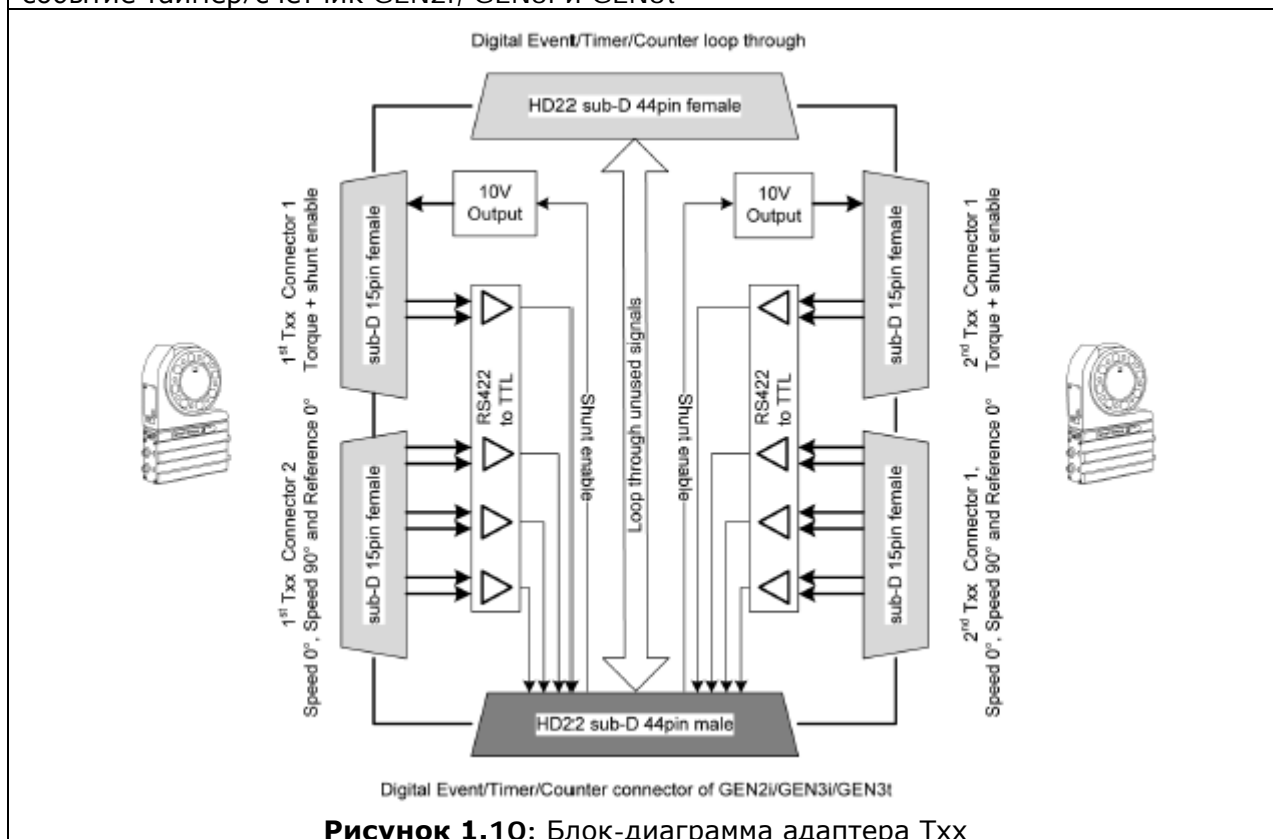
событие таймер/счетчик GEN2i, GEN3i и GEN3t

Digital Event/Timer/Counter loop through

HD22 sub-D 44pin female

10V Output

10V Output

sub-D 15pin female

1$^{st}$ Txx Connector 1 Torque + shunt enable

sub-D 15pin female

2$^{nd}$ Txx Connector 1 Torque + shunt enable

RS422 to TTL

Shunt enable

Loop through unused signals

Shunt enable

RS422 to TTL

sub-D 15pin female

1$^{st}$ Txx Connector 2 Speed 0°, Speed 90° and Reference 0°

sub-D 15pin female

2$^{nd}$ Txx Connector 1, Speed 0°, Speed 90° and Reference 0°

HD22 sub-D 44pin male

Digital Event/Timer/Counter connector of GEN2i/GEN3i/GEN3t

**Рисунок 1.10**: Блок-диаграмма адаптера Txx